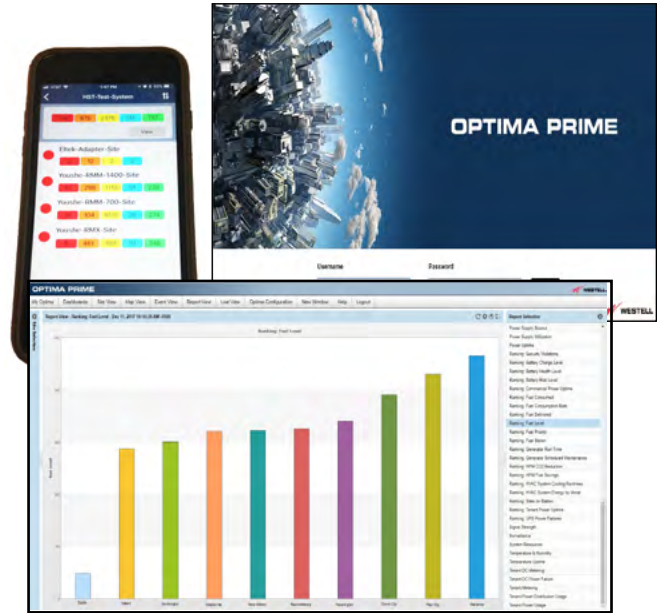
HST-Test-System

Eltek-Adapter-Site

Yuushe-BMM-1400-Site

Yuushe-BMM-700-Site

Yuushe-BMX-Site

OPTIMA PRIME

Username

Password

WESTELL

OPTIMA PRIME

WESTELL

My Optima | Dashboards | Site View | Map View | Event View | Report View | Live View | Optima Configuration | New Window | Help | Logout

Report View - Ranking: Fuel Level - Dec 11, 2017 10:16:28 AM -0500

Ranking: Fuel Level

Report Selection

Power Supply Source
Power Supply Utilization
Power Uptime
Ranking: Security Violations
Ranking: Battery Charge Level
Ranking: Battery Health Level
Ranking: Battery Risk Level
Ranking: Commercial Power Uptime
Ranking: Fuel Consumed
Ranking: Fuel Consumption Rate
Ranking: Fuel Delivered
Ranking: Fuel Level
Ranking: Fuel Profits
Ranking: Fuel Stolen
Ranking: Generator Run Time
Ranking: Generator Scheduled Maintenance
Ranking: HPM CO2 Reduction
Ranking: HPM Fuel Savings
Ranking: HVAC System Cooling Efficiency
Ranking: HVAC System Energy by Hour
Ranking: Sites on Battery
Ranking: Tenant Power Uptime
Ranking: UPS Power Failures
Signal Strength
Surveillance
System Resources
Temperature & Humidity
Temperature Uptime
Tenant DC Metering
Tenant DC Power Failure
Tenant Metering
Tenant Power Distribution Usage
Tenant Power Usage